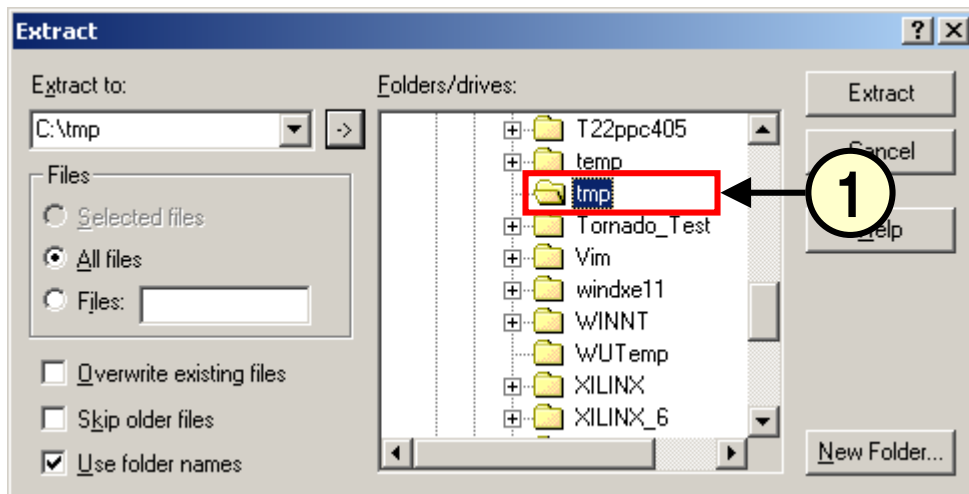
Extract

? X

Extract to:

C:\tmp

->

Files

Selected files

All files

Files:

Overwrite existing files

Skip older files

Use folder names

Folders/drives:

T22ppc405

temp

tmp

Tornado_Test

Vim

windxe11

WINNT

WUTemp

XILINX

XILINX_6

Extract

Cancel

Help

New Folder...

1